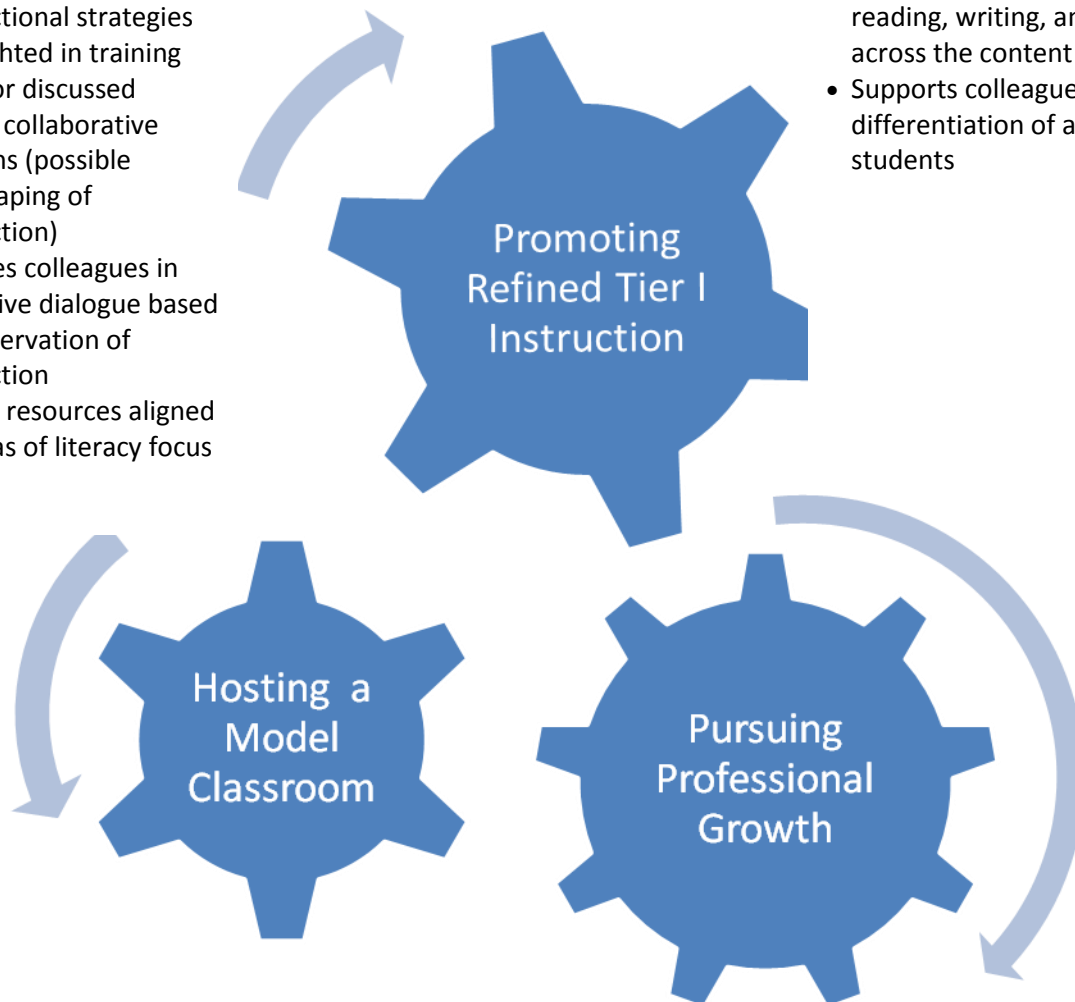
tional strategies
hted in training
or discussed
collaborative
ns (possible
aping of
tion)
es colleagues in
ive dialogue based
ervation of
tion
resources aligned
ns of literacy focus

reading, writing, an
across the content
• Supports colleague
differentiation of a
students

Promoting Refined Tier I Instruction

Hosting a Model Classroom

Pursuing Professional Growth